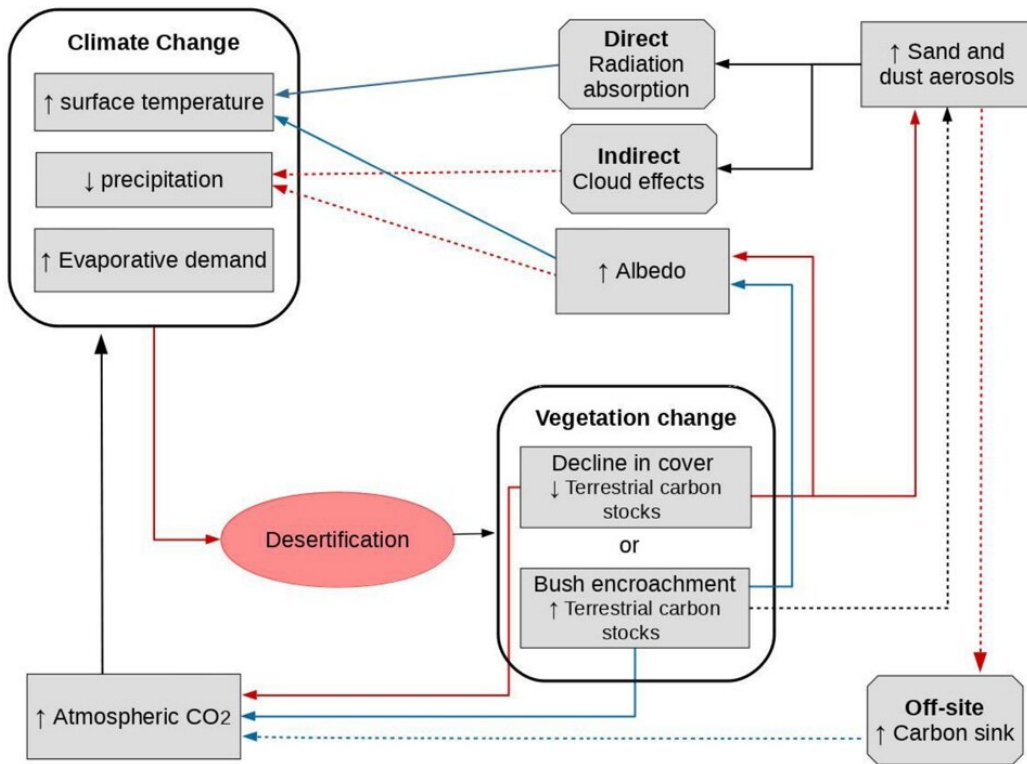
Climate Change

↑ surface temperature

↓ precipitation

↑ Evaporative demand

Direct
Radiation absorption

Indirect
Cloud effects

↑ Sand and dust aerosols

↑ Albedo

Vegetation change

Decline in cover
↓ Terrestrial carbon stocks

or

Bush encroachment
↑ Terrestrial carbon stocks

Desertification

↑ Atmospheric $CO_2$

Off-site
↑ Carbon sink